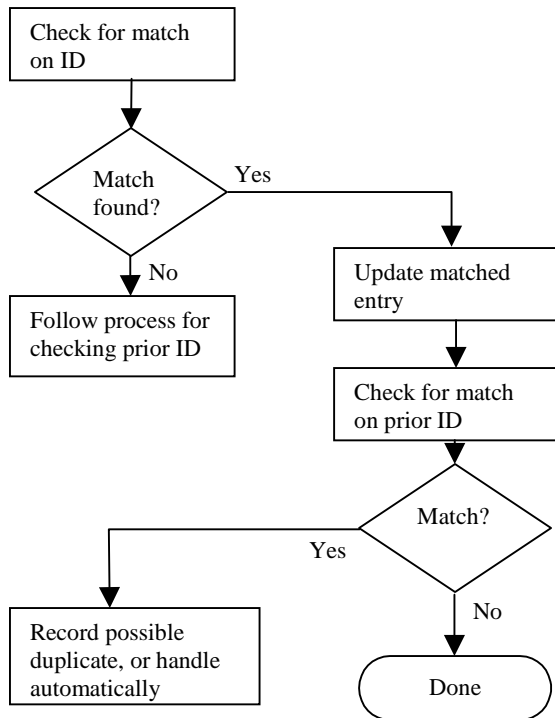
Check for match on ID

Match found?

Yes

No

Follow process for checking prior ID

Update matched entry

Check for match on prior ID

Match?

Yes

No

Record possible duplicate, or handle automatically

Done